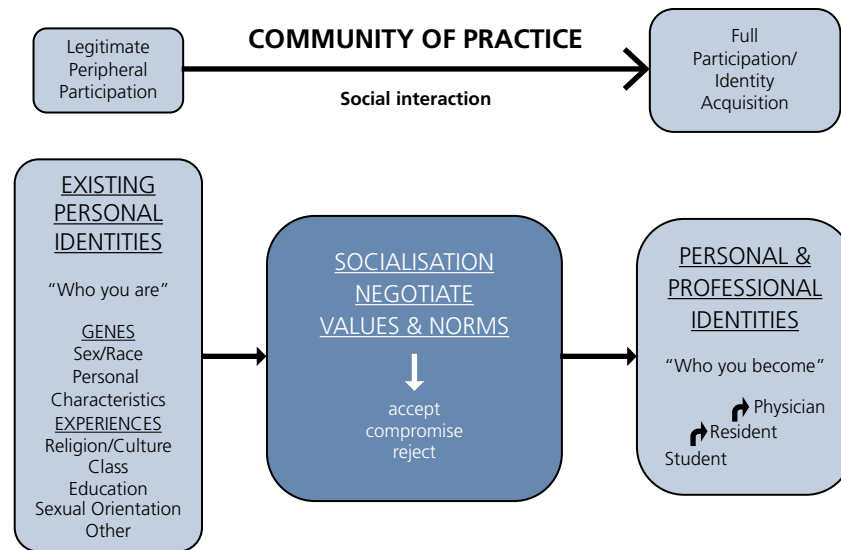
Legitimate Peripheral Participation

COMMUNITY OF PRACTICE

Social interaction

Full Participation/ Identity Acquisition

EXISTING PERSONAL IDENTITIES

"Who you are"

GENES
Sex/Race
Personal Characteristics
EXPERIENCES
Religion/Culture
Class
Education
Sexual Orientation
Other

SOCIALISATION
NEGOTIATE
VALUES & NORMS

accept
compromise
reject

PERSONAL & PROFESSIONAL IDENTITIES

"Who you become"

Physician
Resident
Student